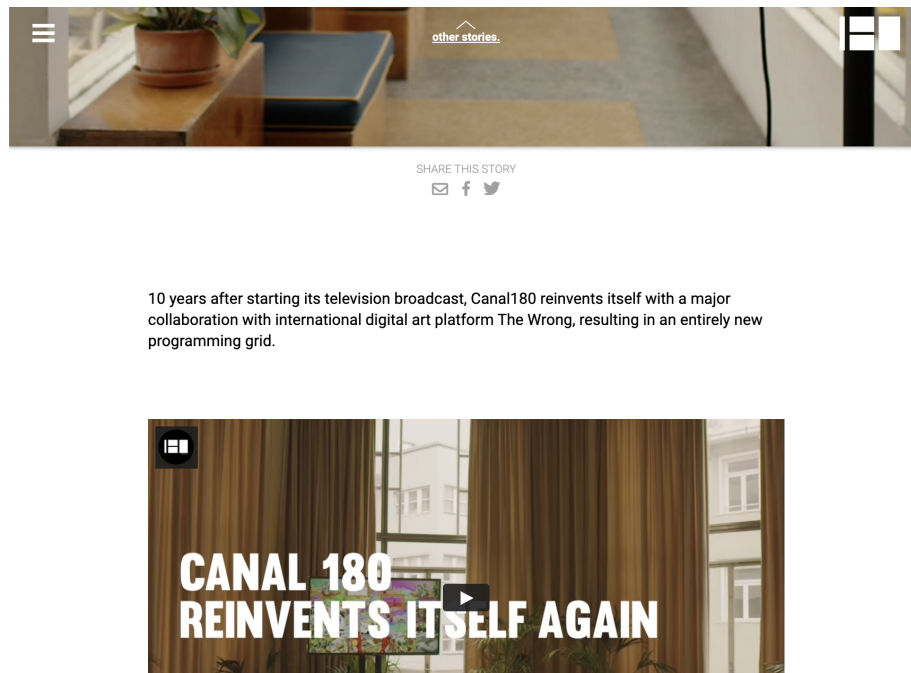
other stories.

SHARE THIS STORY

10 years after starting its television broadcast, Canal180 reinvents itself with a major collaboration with international digital art platform The Wrong, resulting in an entirely new programming grid.

CANAL 180
REINVENTS ITSELF AGAIN